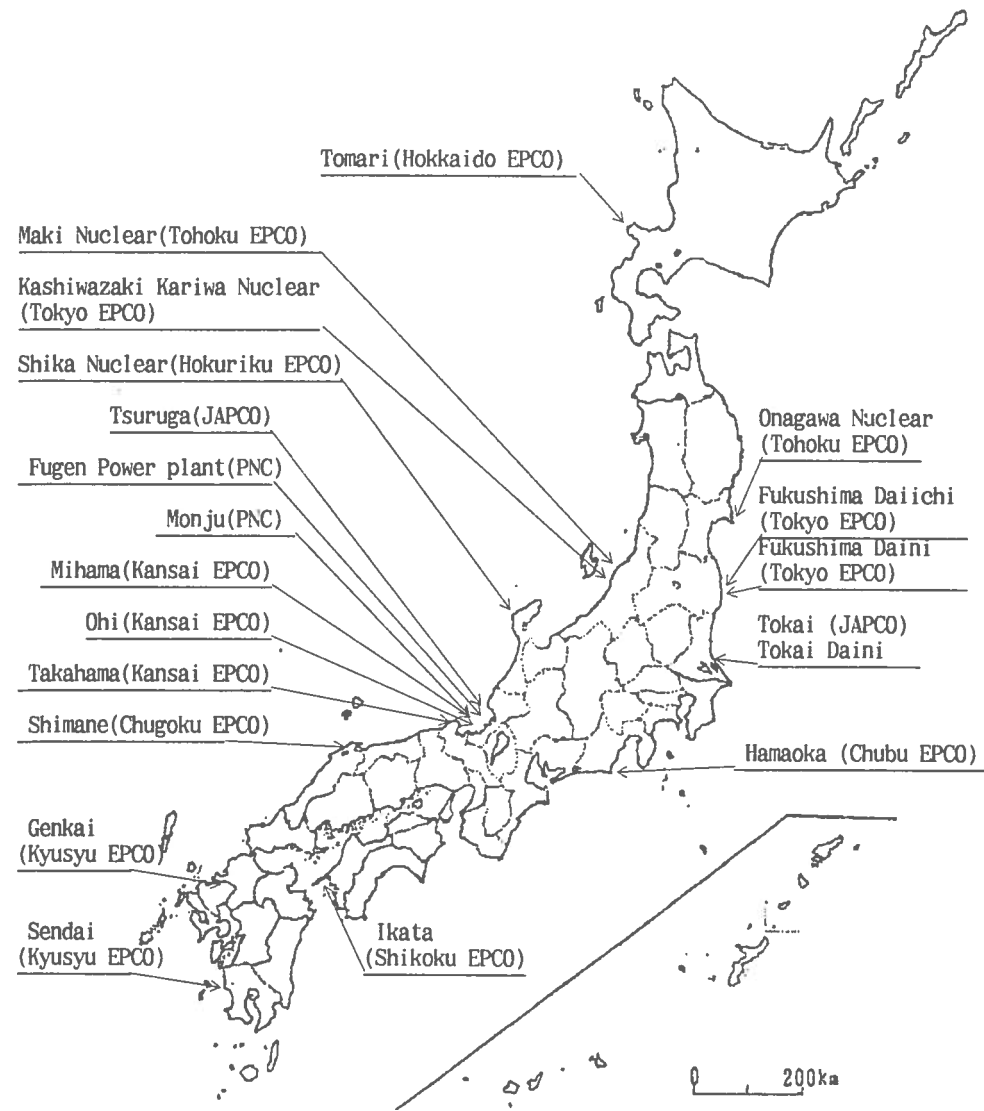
Tomari(Hokkaido EPCO)

Maki Nuclear(Tohoku EPCO)

Kashiwazaki Kariwa Nuclear (Tokyo EPCO)

Shika Nuclear(Hokuriku EPCO)

Tsuruga(JAPCO)

Fugen Power plant(PNC)

Monju(PNC)

Mihama(Kansai EPCO)

Ohi(Kansai EPCO)

Takahama(Kansai EPCO)

Shimane(Chugoku EPCO)

Genkai (Kyusyu EPCO)

Sendai (Kyusyu EPCO)

Ikata (Shikoku EPCO)

Onagawa Nuclear (Tohoku EPCO)

Fukushima Daiichi (Tokyo EPCO)

Fukushima Daini (Tokyo EPCO)

Tokai (JAPCO) Tokai Daini

Hamaoka (Chubu EPCO)

0 200km